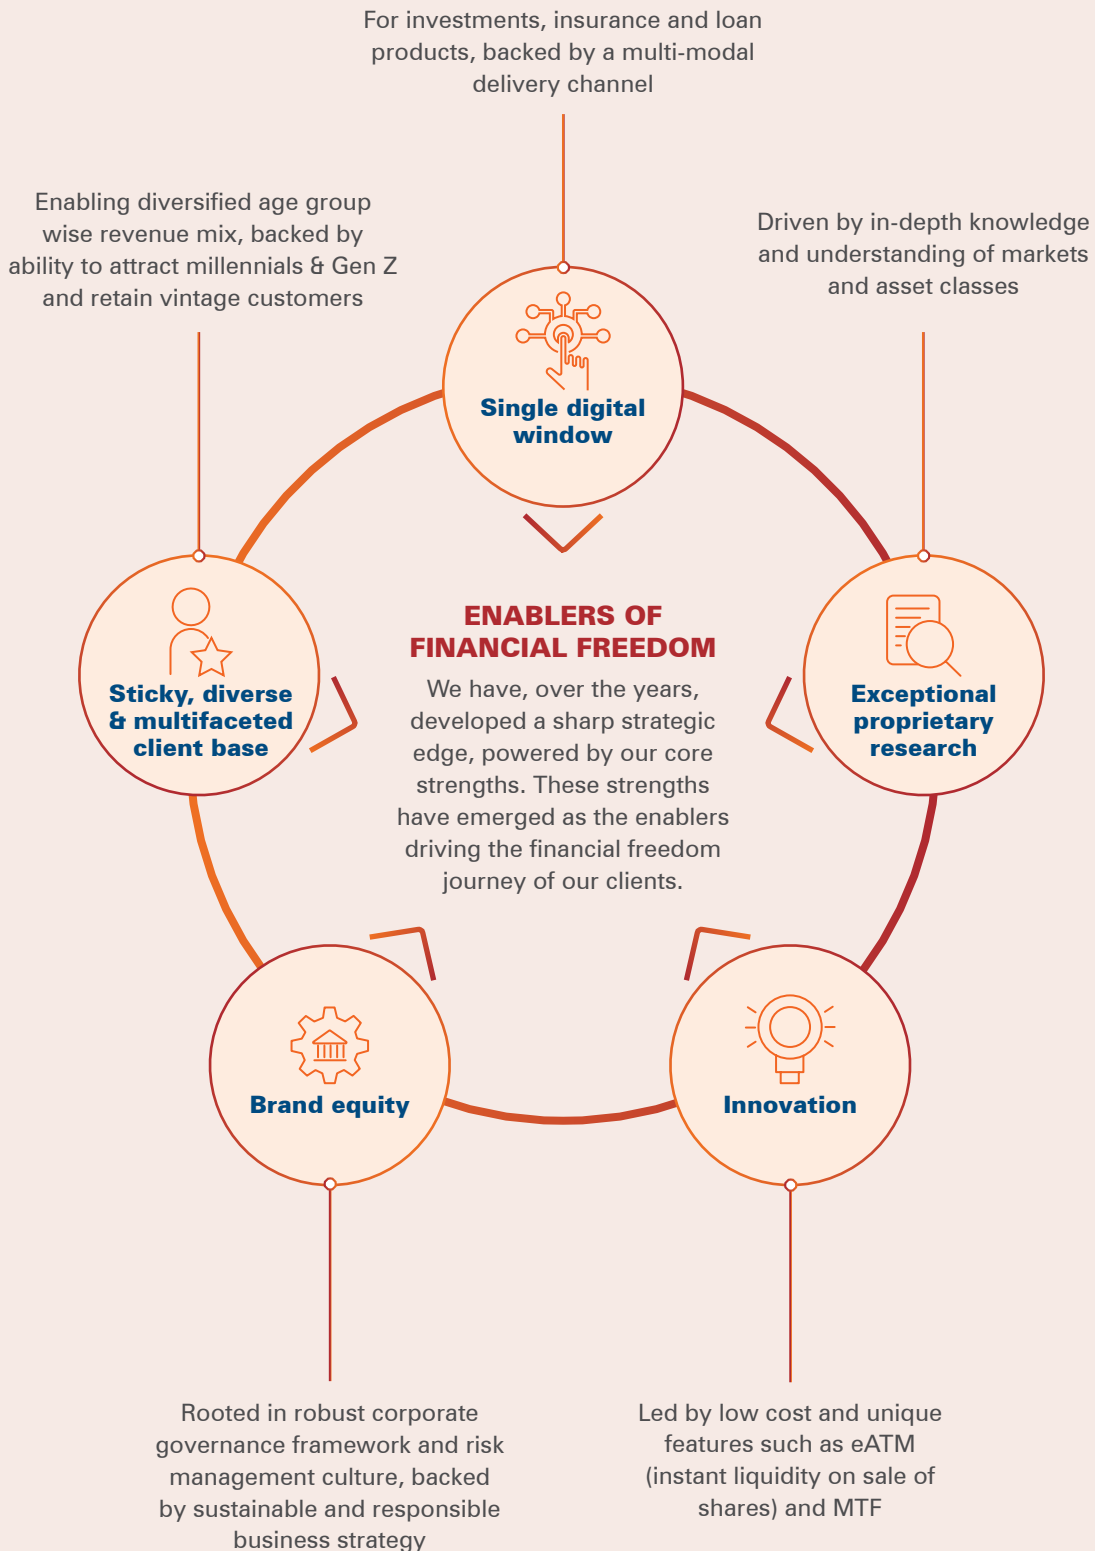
For investments, insurance and loan products, backed by a multi-modal delivery channel

Enabling diversified age group wise revenue mix, backed by ability to attract millennials & Gen Z and retain vintage customers

Driven by in-depth knowledge and understanding of markets and asset classes

Single digital window

Sticky, diverse & multifaceted client base

ENABLERS OF FINANCIAL FREEDOM

We have, over the years, developed a sharp strategic edge, powered by our core strengths. These strengths have emerged as the enablers driving the financial freedom journey of our clients.

Exceptional proprietary research

Brand equity

Innovation

Rooted in robust corporate governance framework and risk management culture, backed by sustainable and responsible business strategy

Led by low cost and unique features such as eATM (instant liquidity on sale of shares) and MTF